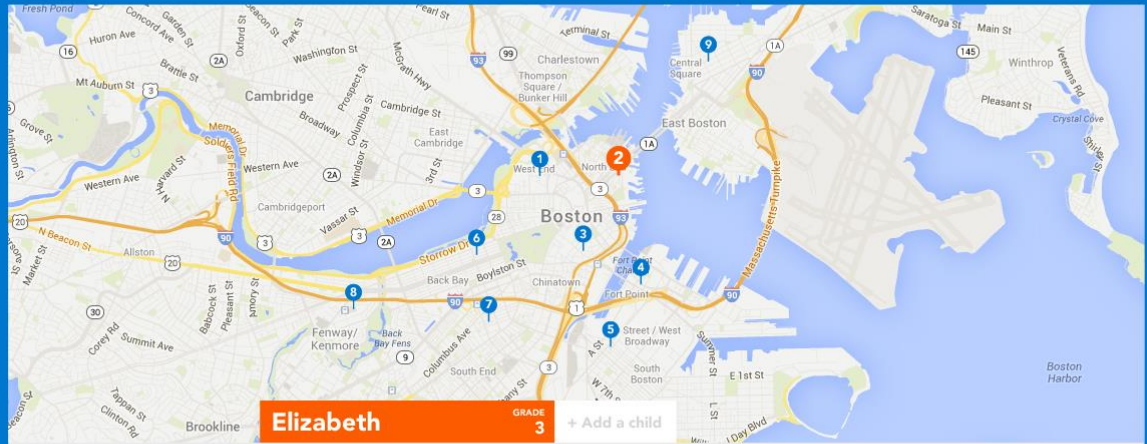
Fresh Pond
Concord Ave
Garden St
Beacon St
Pearl St
Saratoga St
Main St
16
Huron Ave
Oxford St
Park St
Washington St
99
Charlestown
9
1A
145
Brattle St
2A
McGrath Hwy
93
Thompson Square / Bunker Hill
Central Square
90
Winthrop
Mt Auburn St
3
Cambridge
Prospect St
Cambridge St
Veterans Rd
Pleasant St
Grove St
Memorial Dr
Broadway
East Cambridge
East Boston
Crystal Cove
Soldiers Field Rd
Columbia St
1A
Arlington St
Western Ave
Windsor St
3rd St
1
West End
North
2
Shirley St
N Harvard St
Western Ave
2A
3
3
Cambridgeport
Memorial Dr
28
Boston
93
Massachusetts Turnpike
20
N Beacon St
90
Vassar St
3
3
2A
Storrow Dr
6
3
Allston
20
Fort Point Cha
4
Market St
Back Bay
Boylston St
Chinatown
8
90
7
Fort Point
1
Babcock St
Pleasant St
Amory St
90
30
Corey Rd
Summit Ave
Fenway / Kenmore
Back Bay Fens
Columbus Ave
5
Street / West Broadway
A St
Summer St
9
South End
South Boston
Boston Harbor
Tappan St
Clinton Rd
Beacon St
Brookline
W 7th St
E 1st St
L St
Day Blvd
Elizabeth
GRADE
3
+ Add a child